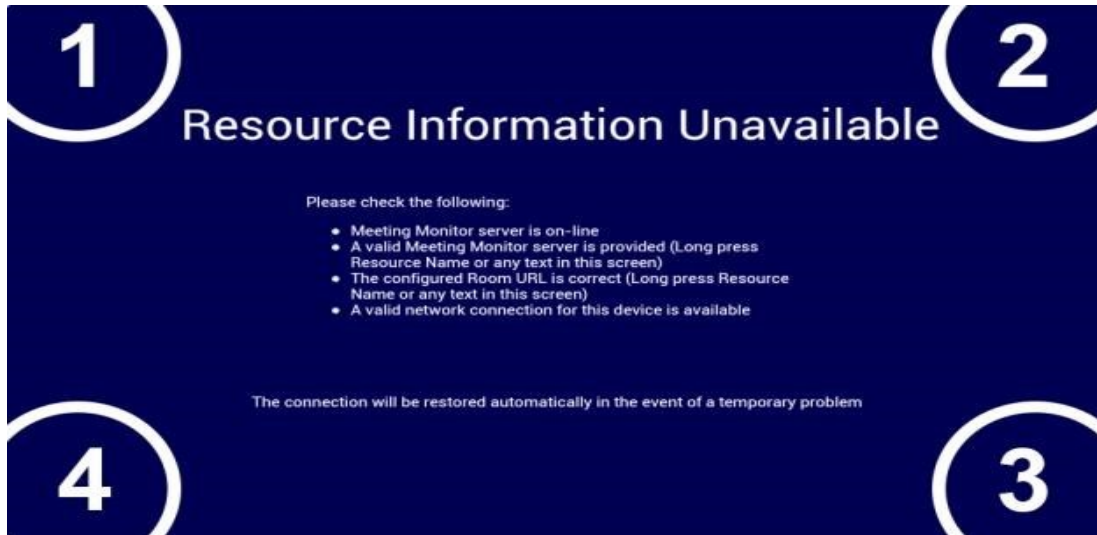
1

2

Resource Information Unavailable

Please check the following:

- Meeting Monitor server is on-line
- A valid Meeting Monitor server is provided (Long press Resource Name or any text in this screen)
- The configured Room URL is correct (Long press Resource Name or any text in this screen)
- A valid network connection for this device is available

The connection will be restored automatically in the event of a temporary problem

4

3